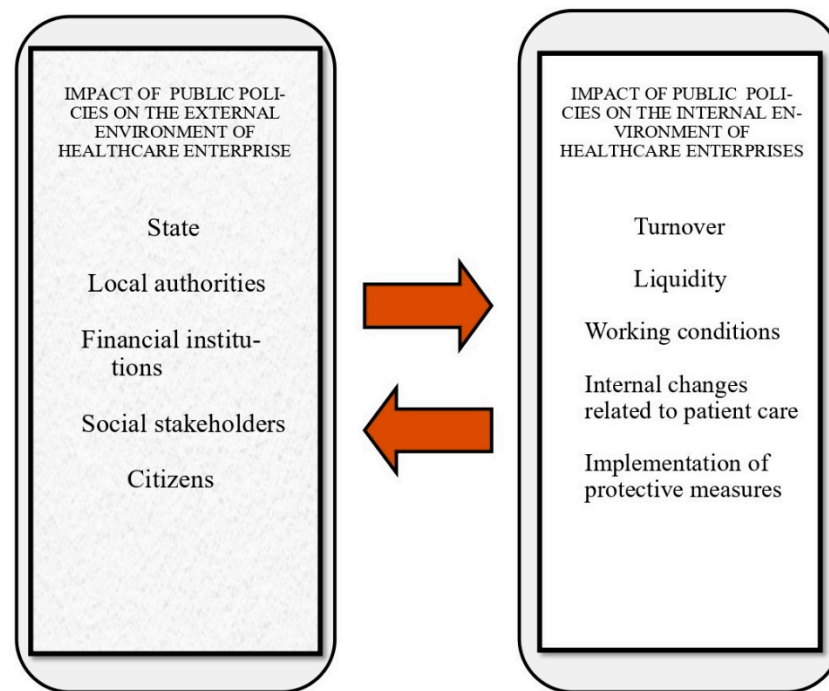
IMPACT OF PUBLIC POLICIES ON THE EXTERNAL ENVIRONMENT OF HEALTHCARE ENTERPRISE

State

Local authorities

Financial institutions

Social stakeholders

Citizens

IMPACT OF PUBLIC POLICIES ON THE INTERNAL ENVIRONMENT OF HEALTHCARE ENTERPRISES

Turnover

Liquidity

Working conditions

Internal changes related to patient care

Implementation of protective measures